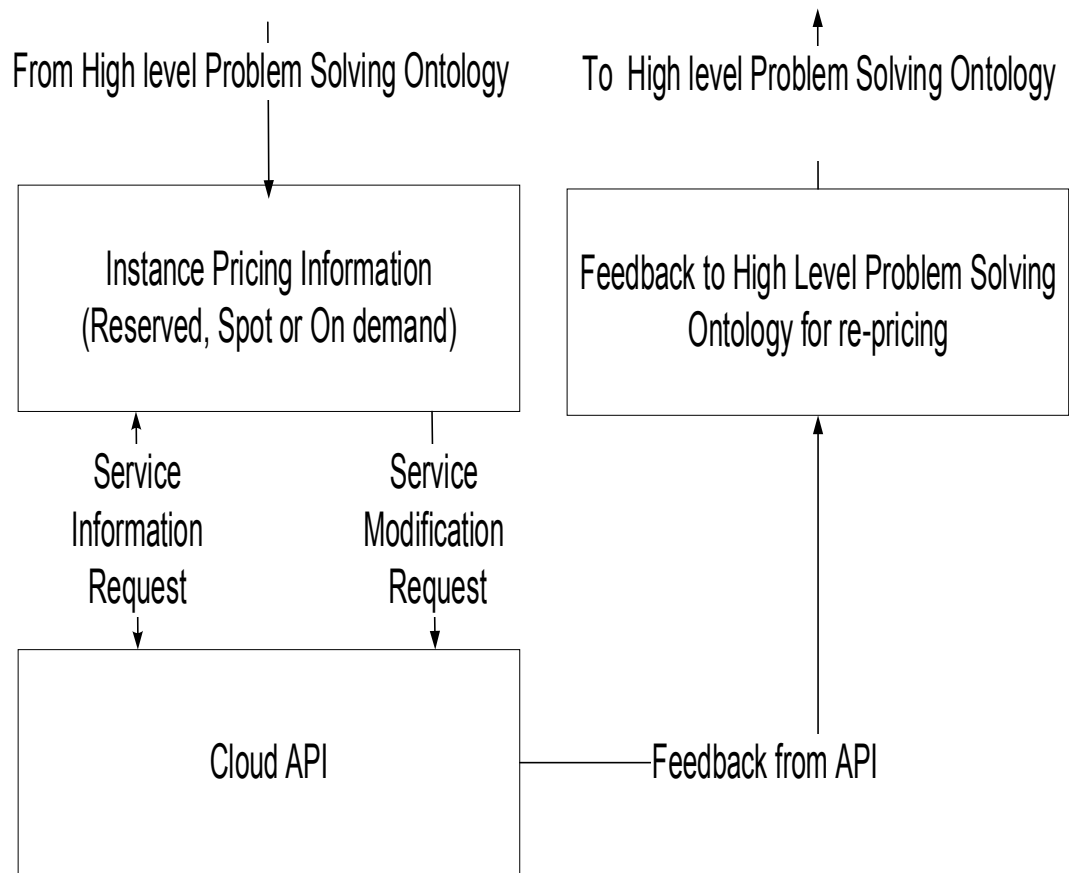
From High level Problem Solving Ontology

To High level Problem Solving Ontology

Instance Pricing Information (Reserved, Spot or On demand)

Feedback to High Level Problem Solving Ontology for re-pricing

Service Information Request

Service Modification Request

Cloud API

Feedback from API